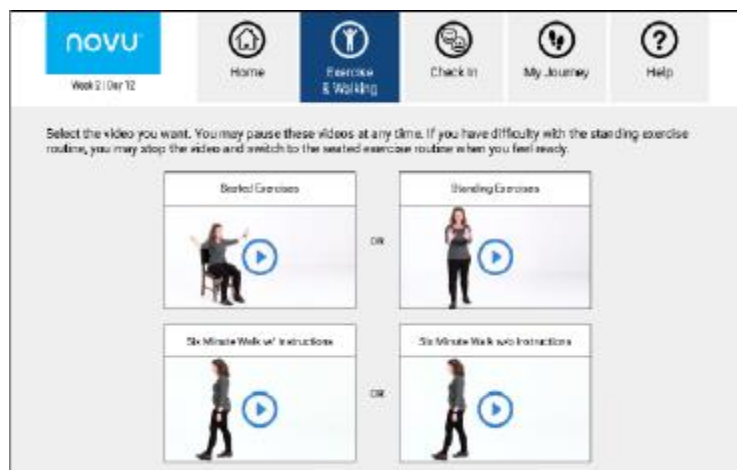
novu

Week 2 | Day 12

Home

Exercise & Walking

Check In

My Journey

Help

Select the video you want. You may pause these videos at any time. If you have difficulty with the standing exercise routine, you may stop the video and switch to the seated exercise routine when you feel ready.

Seated Exercises

OR

Standing Exercises

Six Minute Walk w/ Instructions

OR

Six Minute Walk w/o Instructions